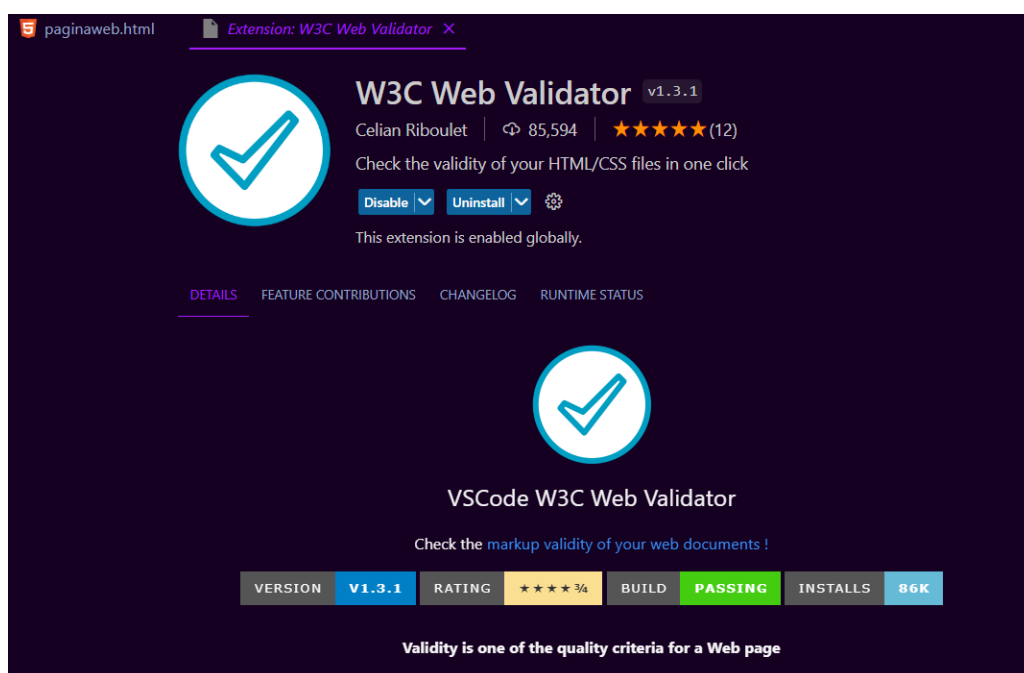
paginaweb.html    Extension: W3C Web Validator ×

W3C Web Validator v1.3.1

Celian Riboulet | 85,594 | ★★★★★ (12)

Check the validity of your HTML/CSS files in one click

Disable | Uninstall

This extension is enabled globally.

DETAILS   FEATURE CONTRIBUTIONS   CHANGELOG   RUNTIME STATUS

VSCode W3C Web Validator

Check the markup validity of your web documents !

| VERSION | V1.3.1 | RATING | ★★★★¾ | BUILD | PASSING | INSTALLS | 86K |
|---|---|---|---|---|---|---|---|

Validity is one of the quality criteria for a Web page